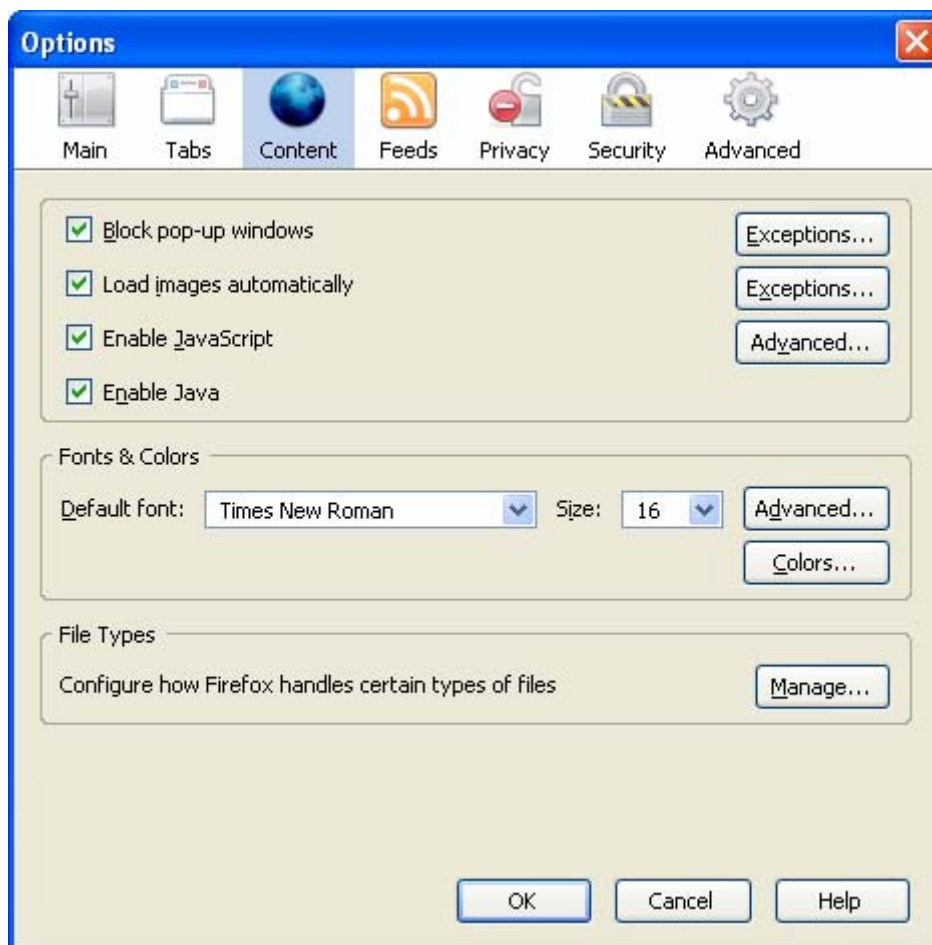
Options

Main Tabs Content Feeds Privacy Security Advanced

Block pop-up windows
Exceptions...

Load images automatically
Exceptions...

Enable JavaScript
Advanced...

Enable Java

Fonts & Colors

Default font: Times New Roman Size: 16
Advanced...
Colors...

File Types

Configure how Firefox handles certain types of files
Manage...

OK Cancel Help